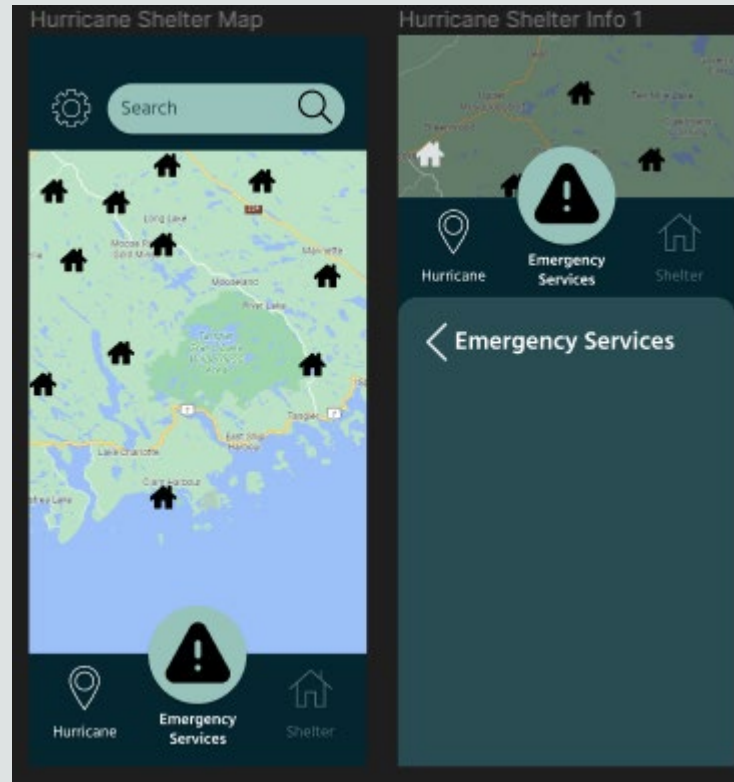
Hurricane Shelter Map

Search

Long Lake

Moose River Gold Mines

Moosehead

Mooseland

Tangier

East Ship Harbour

Lake Charlotte

Clam Harbour

Hurricane

Emergency Services

Shelter

Hurricane Shelter Info 1

Hurricane

Emergency Services

Shelter

Emergency Services